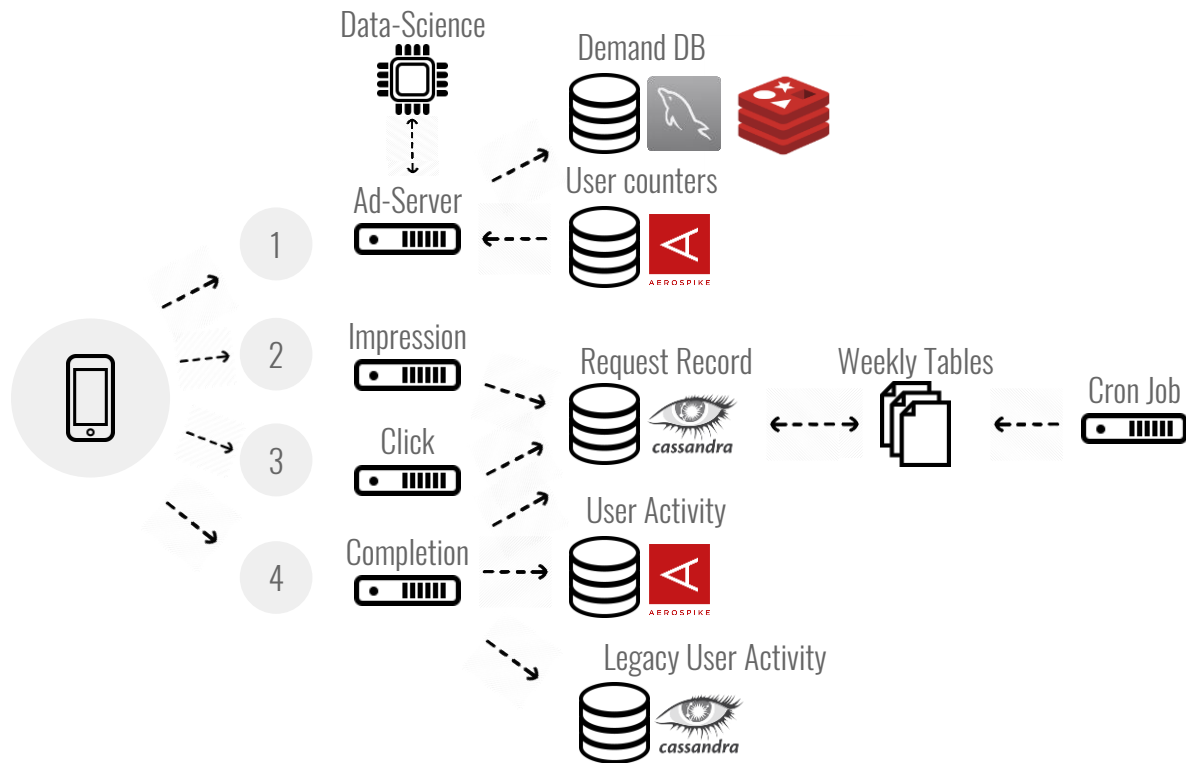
Data-Science

Demand DB

User counters

Ad-Server

AEROSPIKE

1

2

3

4

Impression

Request Record

Weekly Tables

Cron Job

cassandra

Click

User Activity

Completion

AEROSPIKE

Legacy User Activity

cassandra